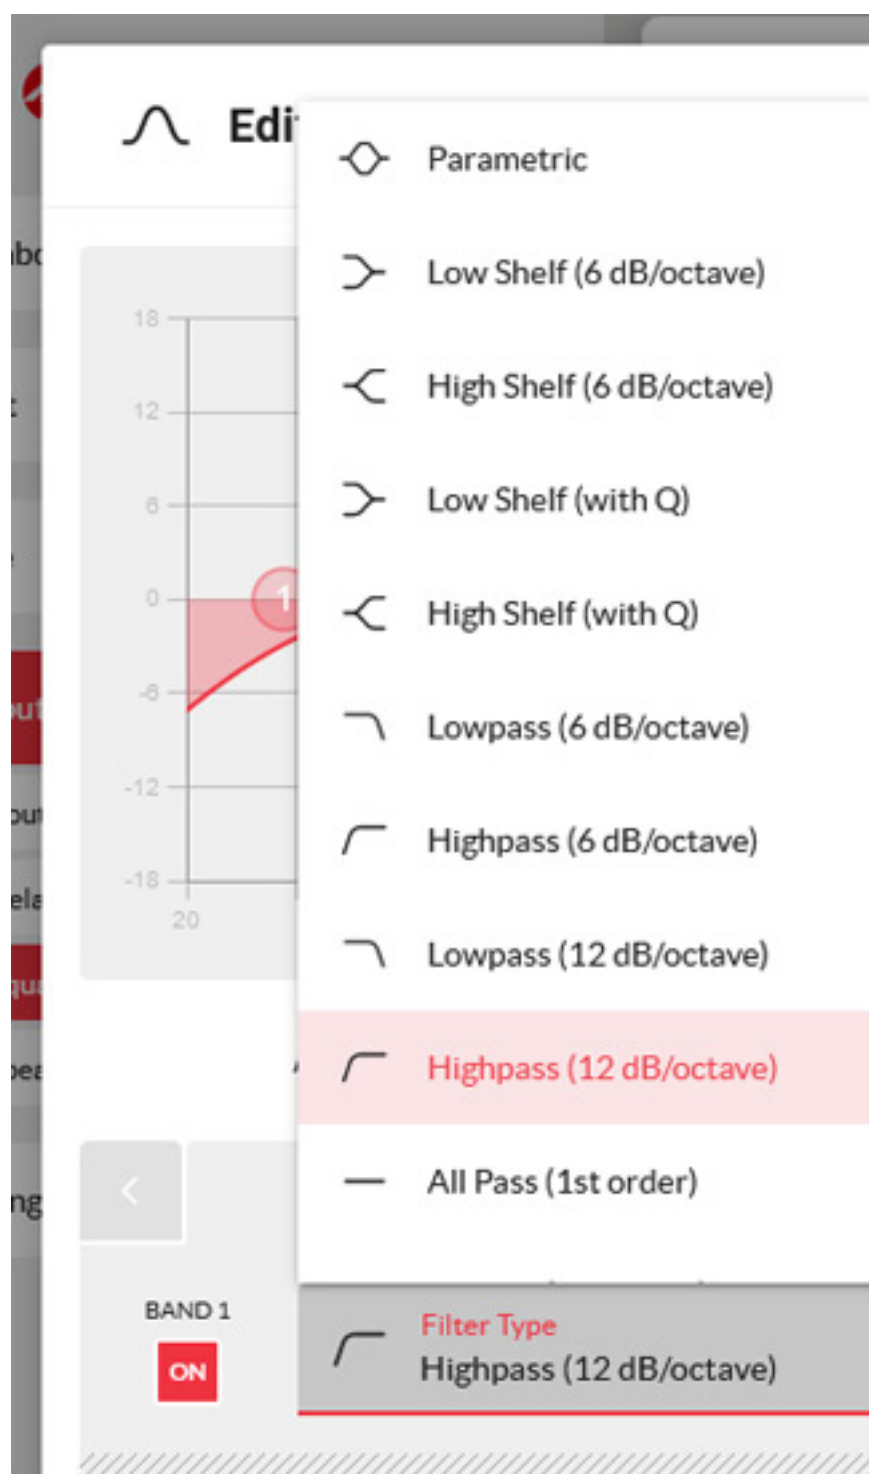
Edi

Parametric

Low Shelf (6 dB/octave)

High Shelf (6 dB/octave)

Low Shelf (with Q)

High Shelf (with Q)

Lowpass (6 dB/octave)

Highpass (6 dB/octave)

Lowpass (12 dB/octave)

Highpass (12 dB/octave)

All Pass (1st order)

18
12
6
0
-6
-12
-18
20

1

BAND 1
ON

Filter Type
Highpass (12 dB/octave)